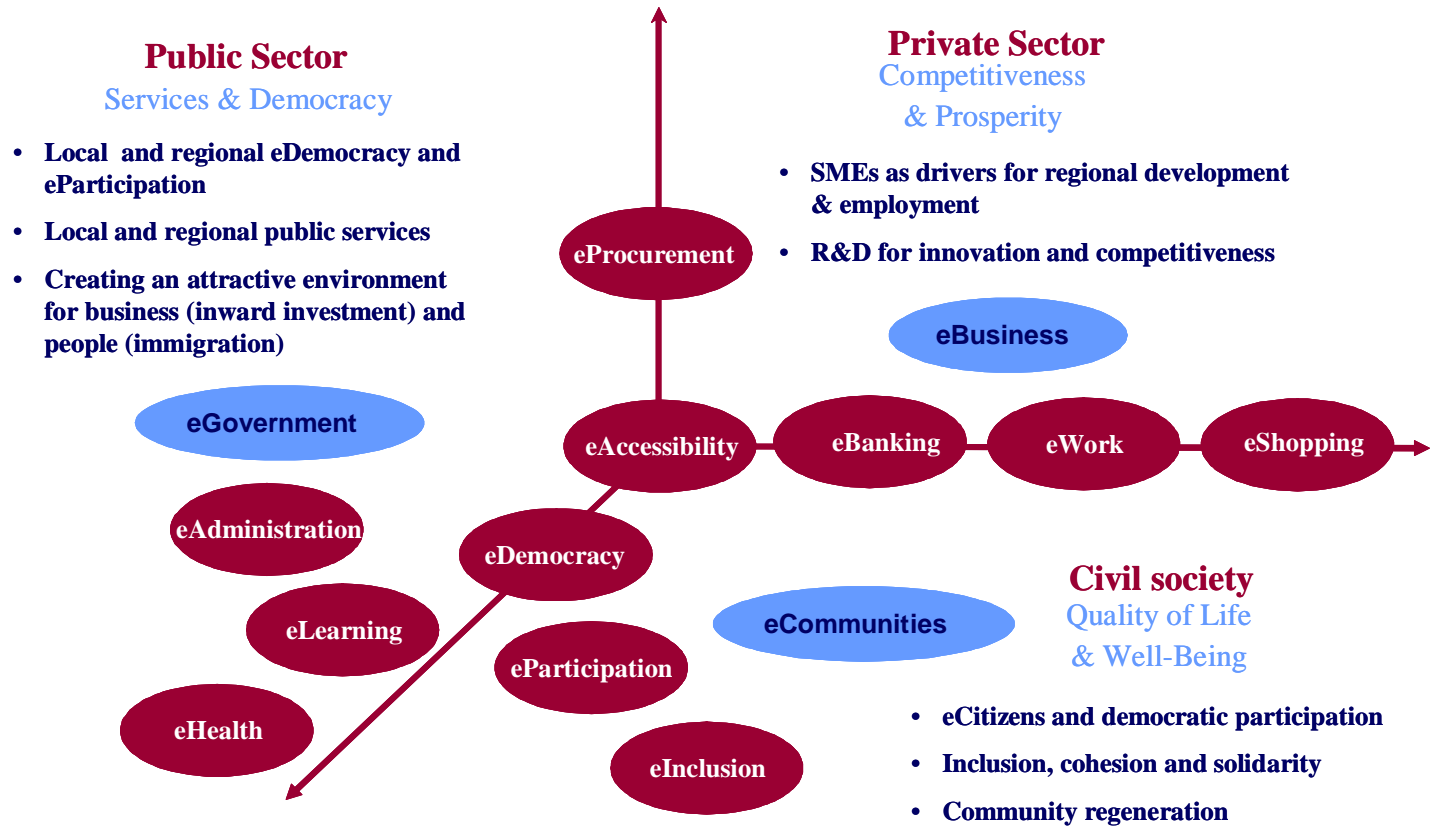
Public Sector
Services & Democracy

- Local and regional eDemocracy and eParticipation
- Local and regional public services
- Creating an attractive environment for business (inward investment) and people (immigration)

Private Sector
Competitiveness & Prosperity

- SMEs as drivers for regional development & employment
- R&D for innovation and competitiveness

eProcurement

eBusiness

eGovernment

eAccessibility

eBanking

eWork

eShopping

eAdministration

eDemocracy

eLearning

eParticipation

eCommunities

eHealth

eInclusion

Civil society
Quality of Life & Well-Being

- eCitizens and democratic participation
- Inclusion, cohesion and solidarity
- Community regeneration